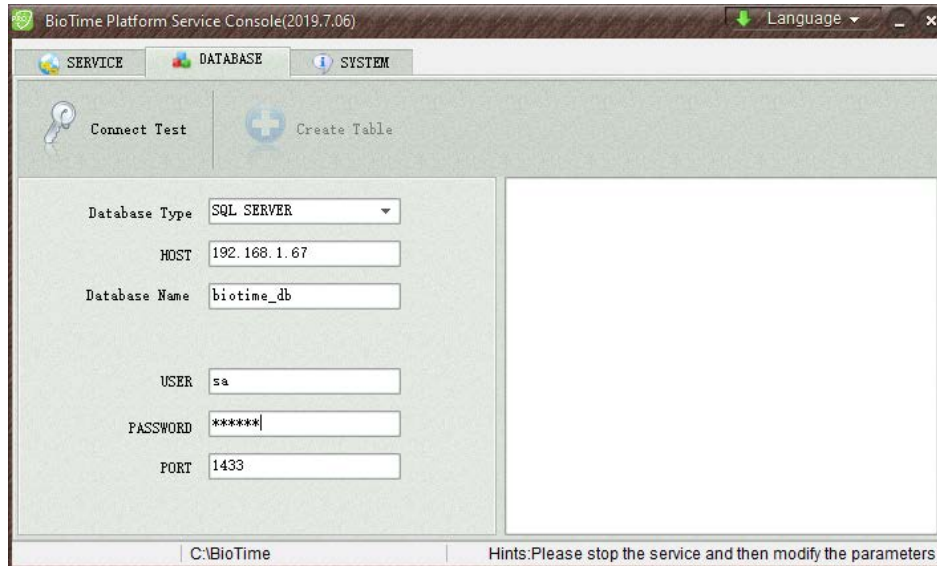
BioTime Platform Service Console(2019.7.06)

Language

SERVICE

DATABASE

SYSTEM

Connect Test

Create Table

Database Type SQL SERVER

HOST 192.168.1.67

Database Name biotime_db

USER sa

PASSWORD ******

PORT 1433

C:\BioTime

Hints:Please stop the service and then modify the parameters